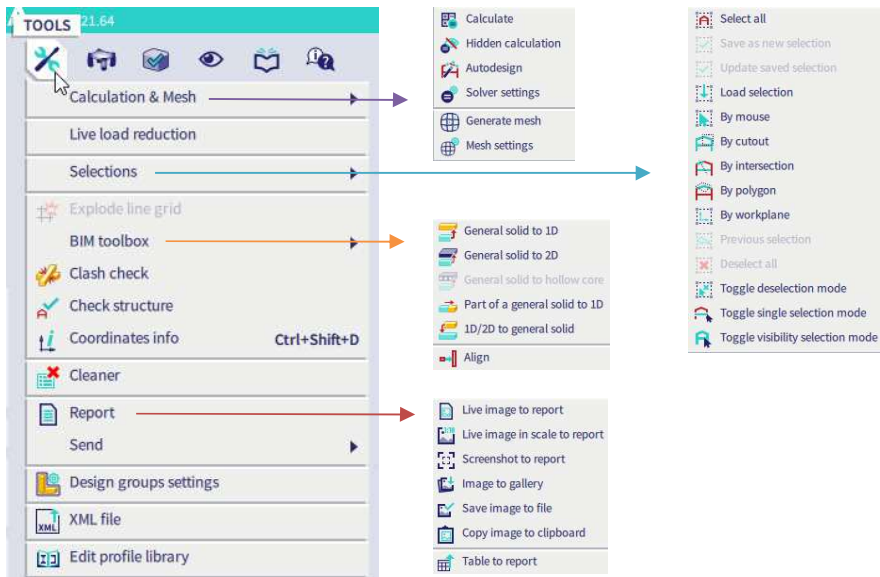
TOOLS 21.64

Calculation & Mesh
Live load reduction
Selections
Explode line grid
BIM toolbox
Clash check
Check structure
Coordinates info Ctrl+Shift+D
Cleaner
Report
Send
Design groups settings
XML file
Edit profile library

Calculate
Hidden calculation
Autodesign
Solver settings
Generate mesh
Mesh settings

Select all
Save as new selection
Update saved selection
Load selection
By mouse
By cutout
By intersection
By polygon
By workplane
Previous selection
Deselect all
Toggle deselection mode
Toggle single selection mode
Toggle visibility selection mode

General solid to 1D
General solid to 2D
General solid to hollow core
Part of a general solid to 1D
1D/2D to general solid
Align

Live image to report
Live image in scale to report
Screenshot to report
Image to gallery
Save image to file
Copy image to clipboard
Table to report